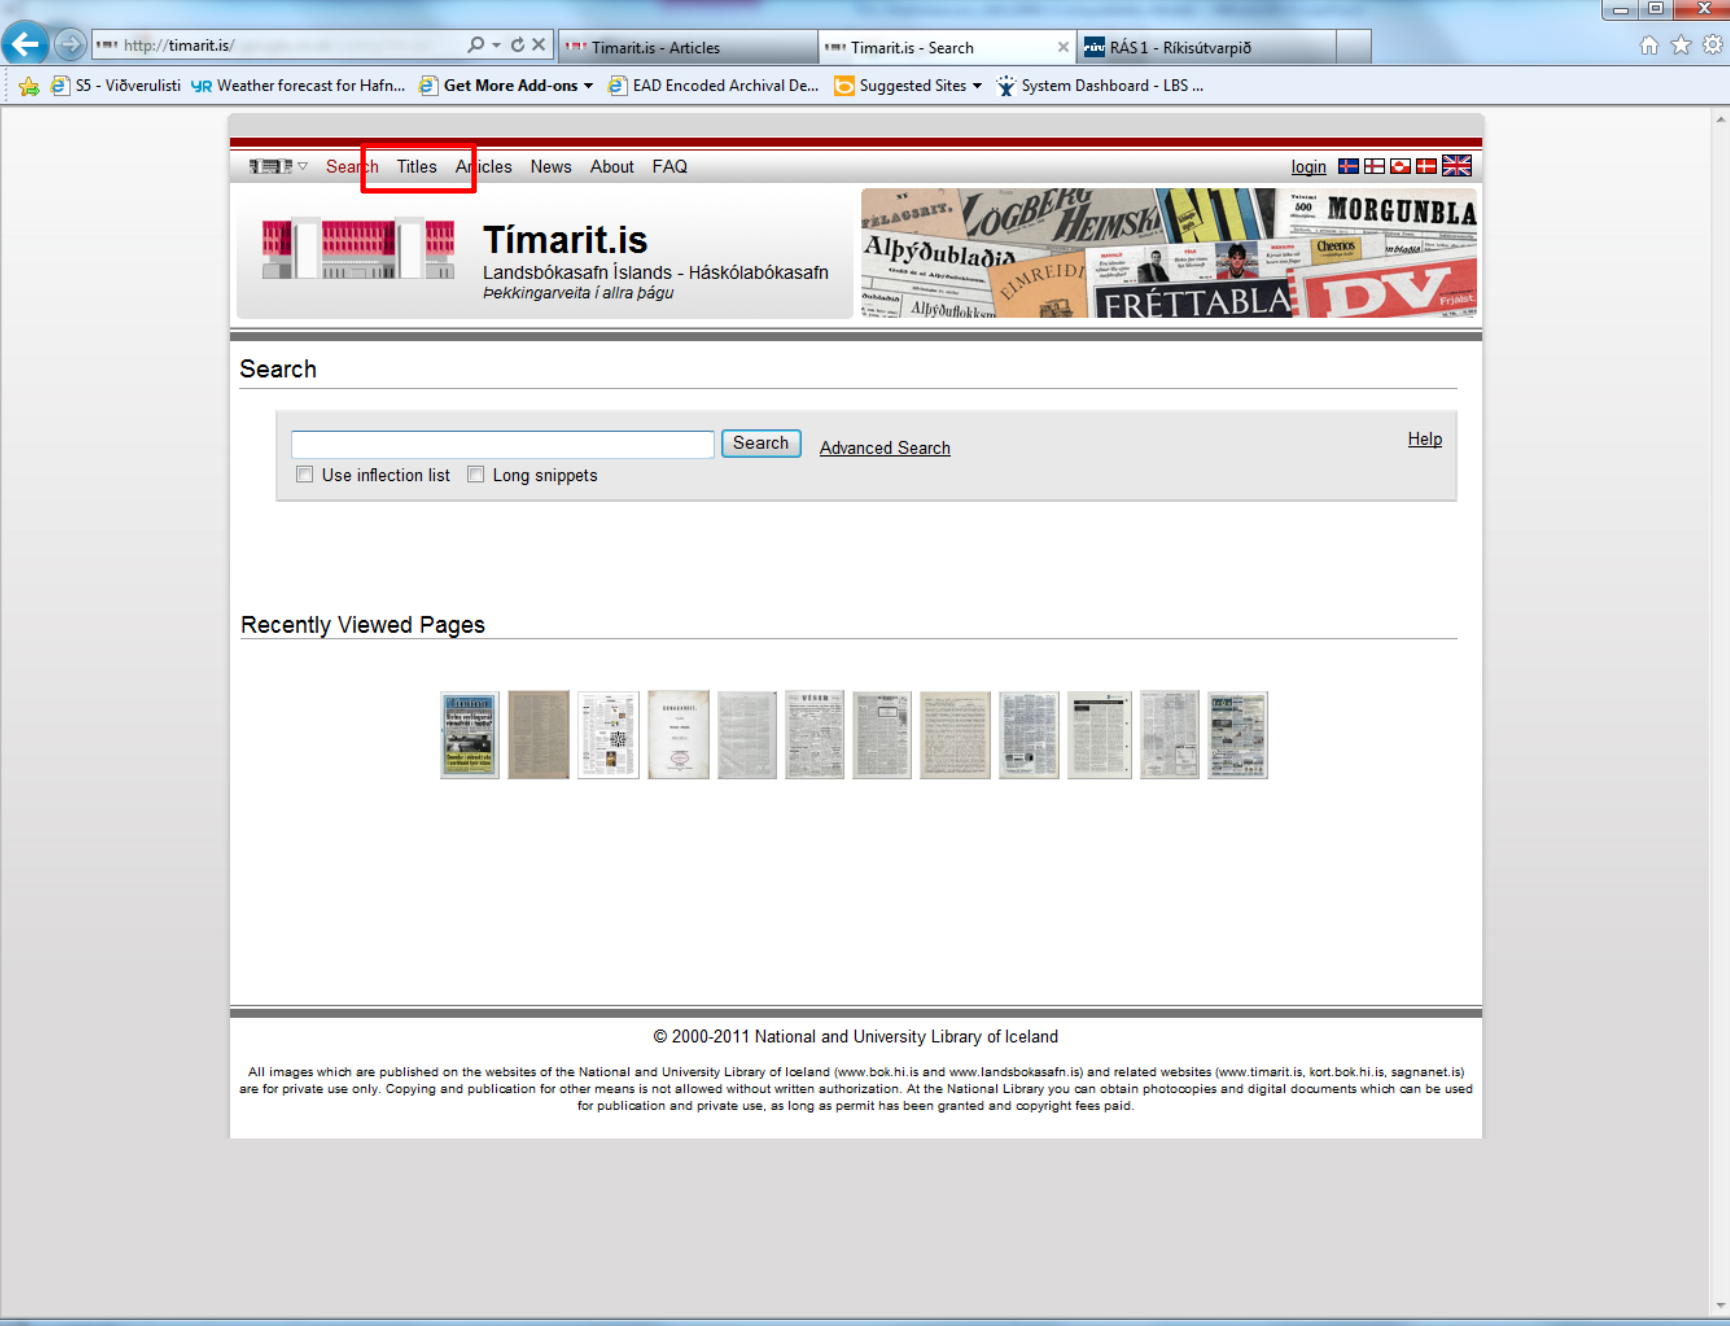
http://timarit.is/

Timarit.is - Articles

Timarit.is - Search

RÁS 1 - Ríkisútvarpið

S5 - Viðverulisti  Weather forecast for Hafn...  Get More Add-ons  EAD Encoded Archival De...  Suggested Sites  System Dashboard - LBS ...

Search  Titles  Articles  News  About  FAQ

login

Tímarit.is
Landsbókasafn Íslands - Háskólabókasafn
Þekkingarveita í allra þágu

FÉLAGSRIT. LÖGBERG HEIMSKRINGLA MORGUNBLA Alþýðublaðið EIMREIÐIN FRÉTTABLA DV

Search

Search  Advanced Search  Help

Use inflection list  Long snippets

Recently Viewed Pages

© 2000-2011 National and University Library of Iceland

All images which are published on the websites of the National and University Library of Iceland (www.bok.hi.is and www.landsbokasafn.is) and related websites (www.timarit.is, kort.bok.hi.is, sagnanet.is) are for private use only. Copying and publication for other means is not allowed without written authorization. At the National Library you can obtain photocopies and digital documents which can be used for publication and private use, as long as permit has been granted and copyright fees paid.